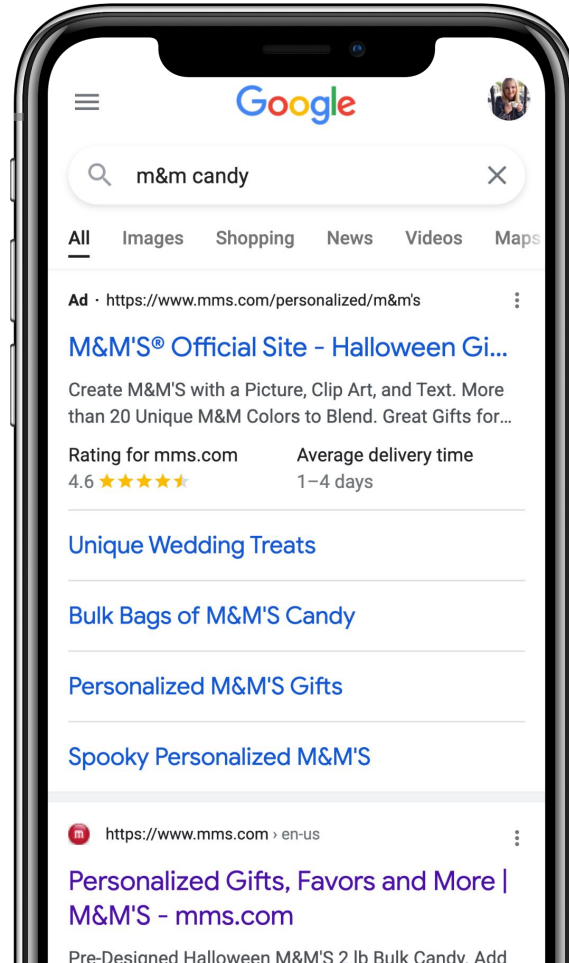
Google

m&m candy

All Images Shopping News Videos Maps

Ad · https://www.mms.com/personalized/m&m's

M&M'S® Official Site - Halloween Gi...

Create M&M'S with a Picture, Clip Art, and Text. More than 20 Unique M&M Colors to Blend. Great Gifts for...

Rating for mms.com
4.6 ★★★★★

Average delivery time
1–4 days

Unique Wedding Treats

Bulk Bags of M&M'S Candy

Personalized M&M'S Gifts

Spooky Personalized M&M'S

m

https://www.mms.com › en-us

Personalized Gifts, Favors and More | M&M'S - mms.com

Pre-Designed Halloween M&M'S 2 lb Bulk Candy. Add